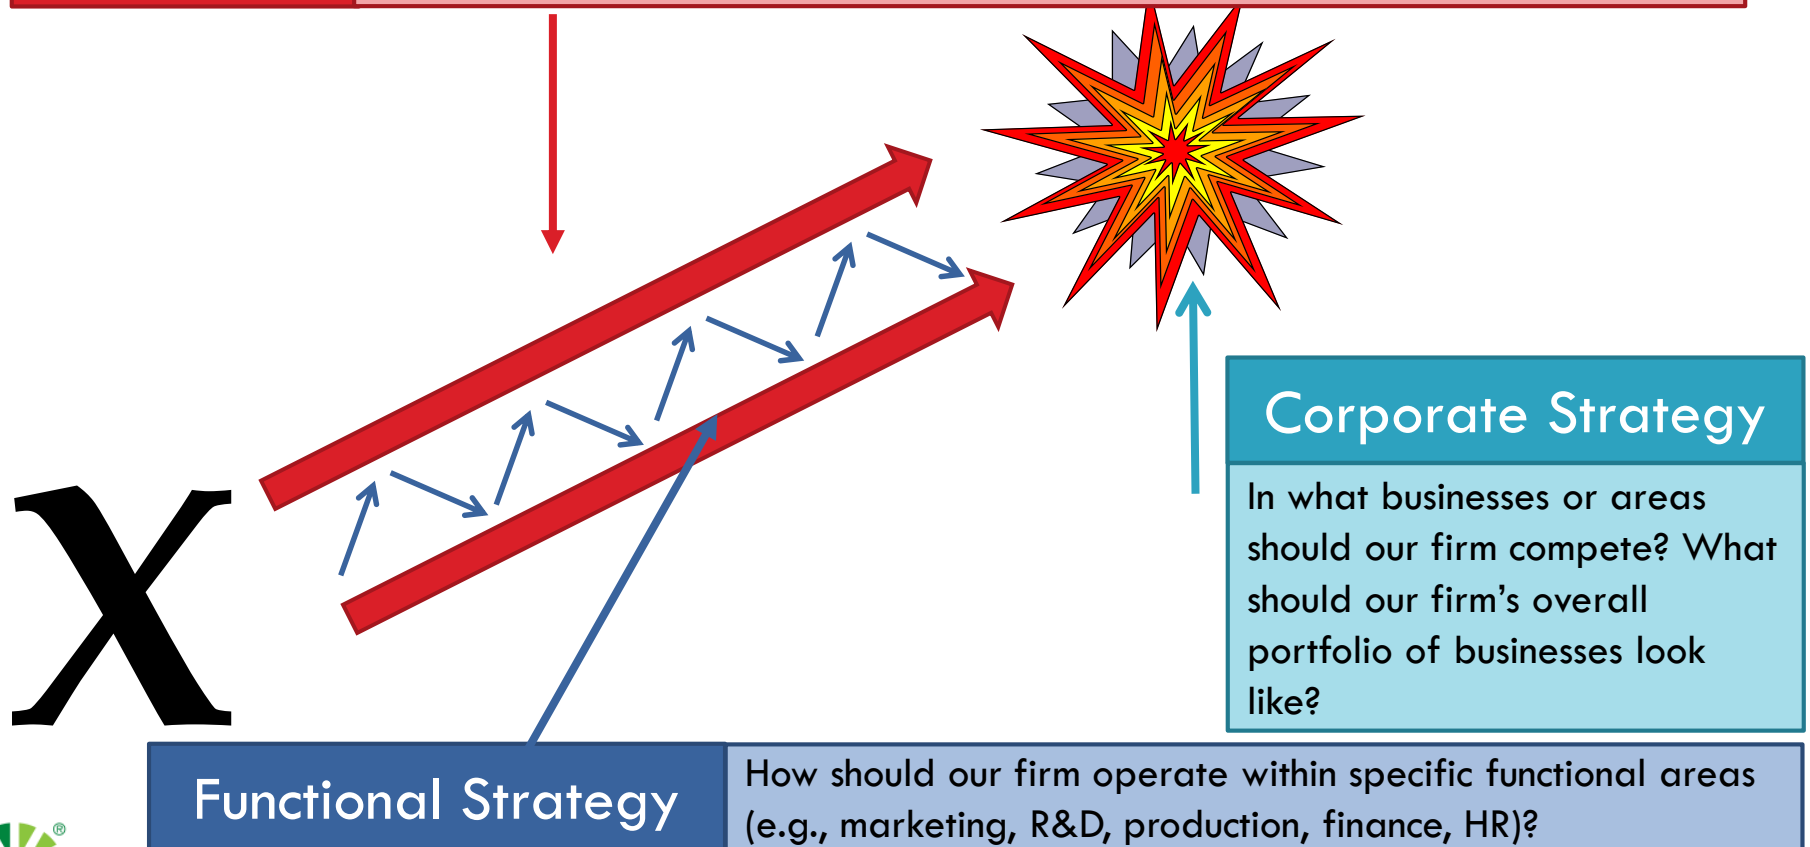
X

Corporate Strategy

In what businesses or areas should our firm compete? What should our firm's overall portfolio of businesses look like?

Functional Strategy

How should our firm operate within specific functional areas (e.g., marketing, R&D, production, finance, HR)?